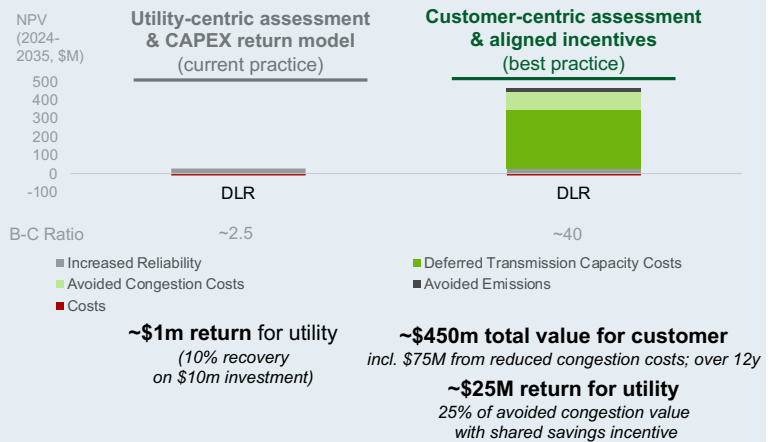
NPV (2024-2035, $M)

Utility-centric assessment & CAPEX return model
(current practice)

Customer-centric assessment & aligned incentives
(best practice)

500
400
300
200
100
0
-50

DLR

DLR

B-C Ratio ~2.5 ~40

Increased Reliability
Deferred Transmission Capacity Costs
Avoided Congestion Costs
Avoided Emissions
Costs

**~$1m return** for utility
*(10% recovery on $10m investment)*

**~$450m total value for customer**
*incl. $75M from reduced congestion costs; over 12y*

**~$25M return for utility**
*25% of avoided congestion value with shared savings incentive*